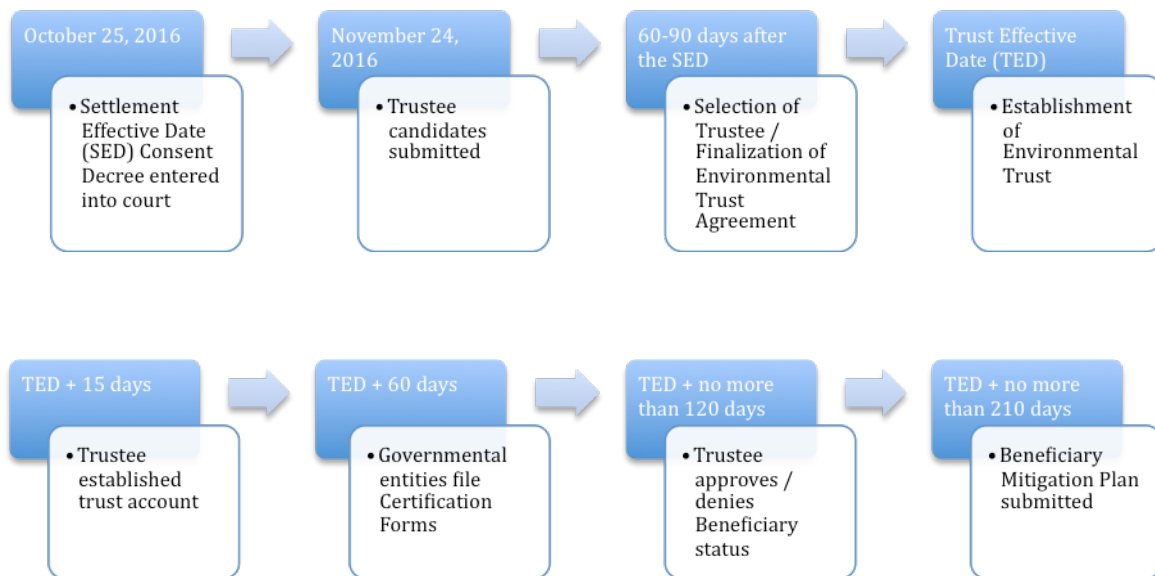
October 25, 2016

• Settlement Effective Date (SED) Consent Decree entered into court

November 24, 2016

• Trustee candidates submitted

60-90 days after the SED

• Selection of Trustee / Finalization of Environmental Trust Agreement

Trust Effective Date (TED)

• Establishment of Environmental Trust

TED + 15 days

• Trustee established trust account

TED + 60 days

• Governmental entities file Certification Forms

TED + no more than 120 days

• Trustee approves / denies Beneficiary status

TED + no more than 210 days

• Beneficiary Mitigation Plan submitted